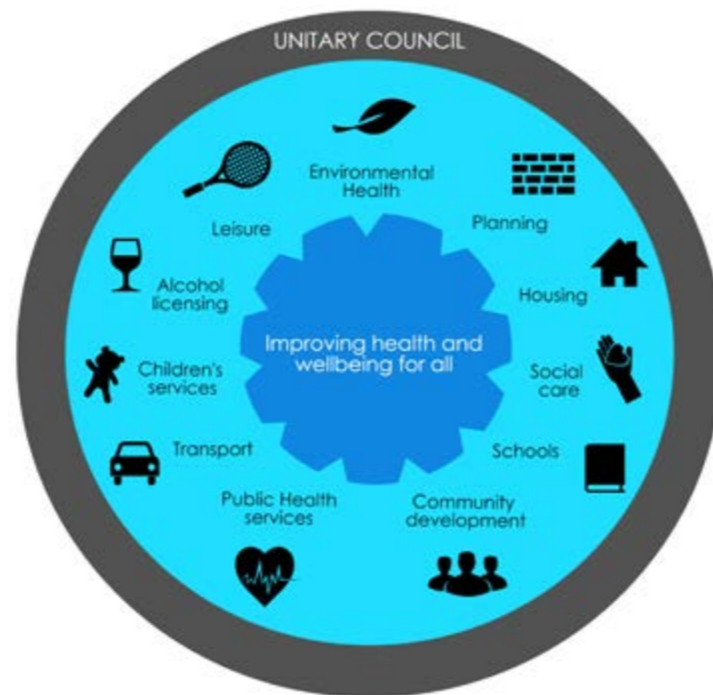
UNITARY COUNCIL

Environmental Health

Planning

Housing

Social care

Schools

Community development

Public Health services

Transport

Children's services

Alcohol licensing

Leisure

Improving health and wellbeing for all